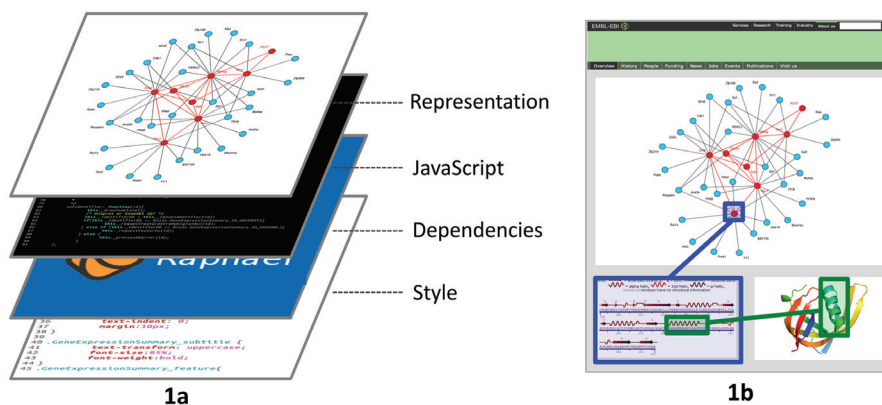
Representation

JavaScript

Dependencies

Style

Raphaël

36 text-indent: 0;
37 margin:10px;
38 }
39
40 .GeneExpressionSummary_subtitle {
41 text-transform: uppercase;
42 font-size:85%;
43 font-weight:bold;
44 }
45 .GeneExpressionSummary_feature{

1a

EMBL-EBI

Services Research Training Industry About us

Overview History People Funding News Jobs Events Publications Visit us

1b